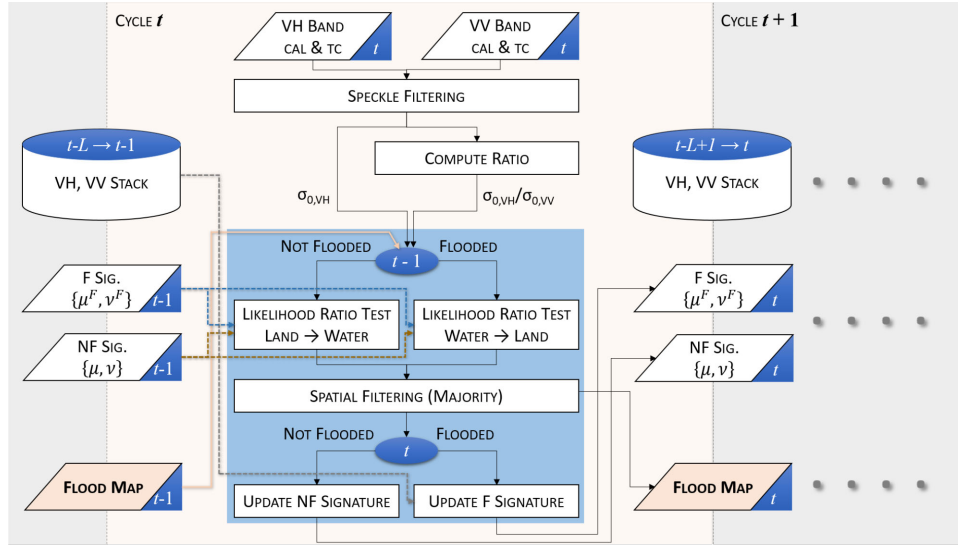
CYCLE $t$

CYCLE $t+1$

VH BAND CAL & TC $t$

VV BAND CAL & TC $t$

SPECKLE FILTERING

COMPUTE RATIO

$t$-$L \rightarrow t$-1

VH, VV STACK

$\sigma_{0,VH}$

$\sigma_{0,VH}/\sigma_{0,VV}$

$t$-$L$+1 $\rightarrow t$

VH, VV STACK

NOT FLOODED

$t$ - 1

FLOODED

F SIG. $\{\mu^F, \nu^F\}$ $t$-1

LIKELIHOOD RATIO TEST LAND → WATER

LIKELIHOOD RATIO TEST WATER → LAND

F SIG. $\{\mu^F, \nu^F\}$ $t$

NF SIG. $\{\mu, \nu\}$ $t$-1

NF SIG. $\{\mu, \nu\}$ $t$

SPATIAL FILTERING (MAJORITY)

NOT FLOODED

$t$

FLOODED

FLOOD MAP $t$-1

UPDATE NF SIGNATURE

UPDATE F SIGNATURE

FLOOD MAP $t$